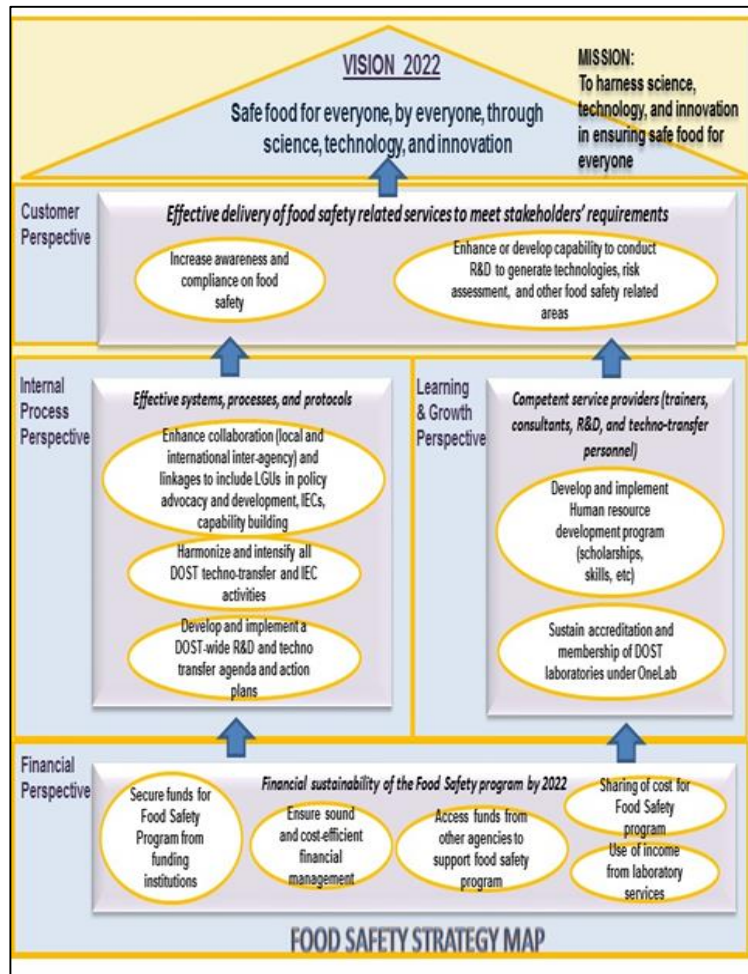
VISION 2022

Safe food for everyone, by everyone, through science, technology, and innovation

MISSION:
To harness science, technology, and innovation in ensuring safe food for everyone

Customer Perspective

Effective delivery of food safety related services to meet stakeholders' requirements

Increase awareness and compliance on food safety

Enhance or develop capability to conduct R&D to generate technologies, risk assessment, and other food safety related areas

Internal Process Perspective

Effective systems, processes, and protocols

Enhance collaboration (local and international inter-agency) and linkages to include LGUs in policy advocacy and development, IECs, capability building

Harmonize and intensify all DOST techno-transfer and IEC activities

Develop and implement a DOST-wide R&D and techno transfer agenda and action plans

Learning & Growth Perspective

Competent service providers (trainers, consultants, R&D, and techno-transfer personnel)

Develop and implement Human resource development program (scholarships, skills, etc)

Sustain accreditation and membership of DOST laboratories under OneLab

Financial Perspective

Financial sustainability of the Food Safety program by 2022

Secure funds for Food Safety Program from funding institutions

Ensure sound and cost-efficient financial management

Access funds from other agencies to support food safety program

Sharing of cost for Food Safety program

Use of income from laboratory services

FOOD SAFETY STRATEGY MAP